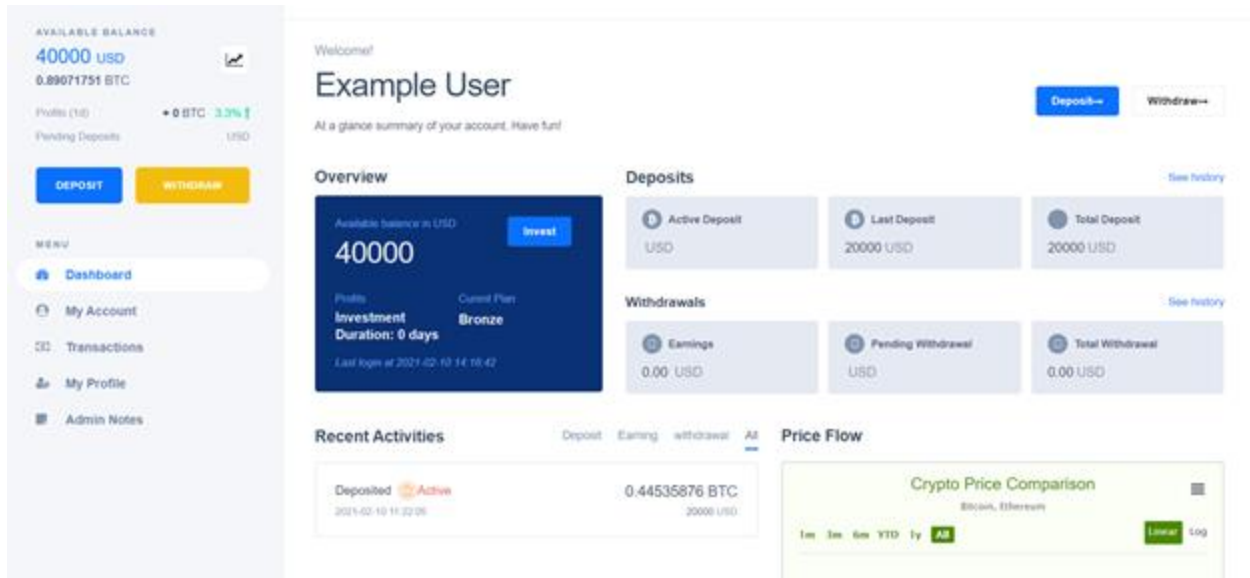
AVAILABLE BALANCE
40000 USD
0.89071751 BTC

Profits (1d) +0 BTC 3.3%
Pending Deposits USD

DEPOSIT
WITHDRAW

MENU
Dashboard
My Account
Transactions
My Profile
Admin Notes

Welcome!
Example User
At a glance summary of your account. Have fun!

Deposit→
Withdraw→

Overview
Available balance in USD
40000
Invest
Profits
Investment Duration: 0 days
Current Plan
Bronze
Last login at 2021-02-10 14:16:42

Deposits
See history
Active Deposit
USD
Last Deposit
20000 USD
Total Deposit
20000 USD

Withdrawals
See history
Earnings
0.00 USD
Pending Withdrawal
USD
Total Withdrawal
0.00 USD

Recent Activities
Deposit Earning withdrawal All
Deposited Active
2021-02-10 11:22:06
0.44535876 BTC
20000 USD

Price Flow
Crypto Price Comparison
Bitcoin, Ethereum
1m 3m 6m YTD 1y All
Linear Log